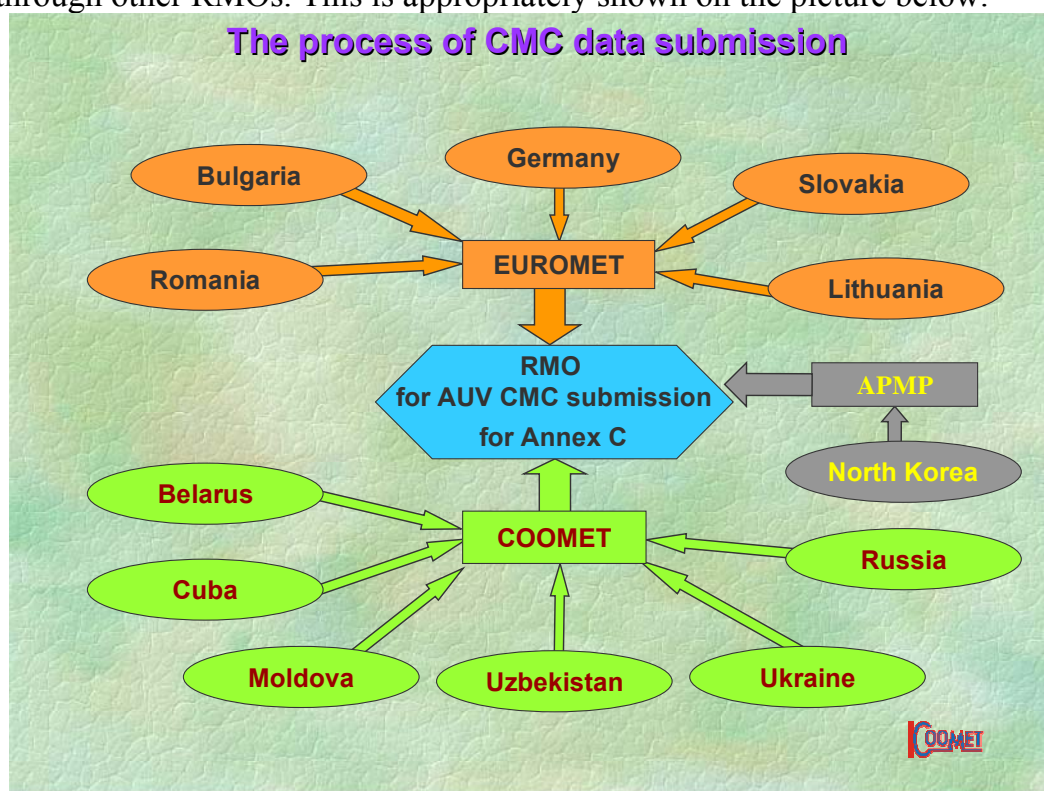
through other RMOs. This is appropriately shown on the picture below.

The process of CMC data submission

Bulgaria

Germany

Slovakia

Romania

EUROMET

Lithuania

RMO
for AUV CMC submission
for Annex C

APMP

North Korea

Belarus

COOMET

Russia

Cuba

Moldova

Uzbekistan

Ukraine

COOMET